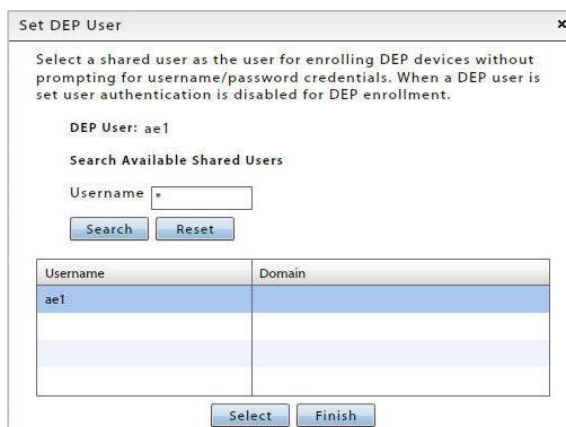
Set DEP User

×

Select a shared user as the user for enrolling DEP devices without prompting for username/password credentials. When a DEP user is set user authentication is disabled for DEP enrollment.

DEP User: ae1

Search Available Shared Users

Username *

Search Reset

| Username | Domain |
|---|---|
| ae1 | |
| | |
| | |
| | |
| | |

Select Finish